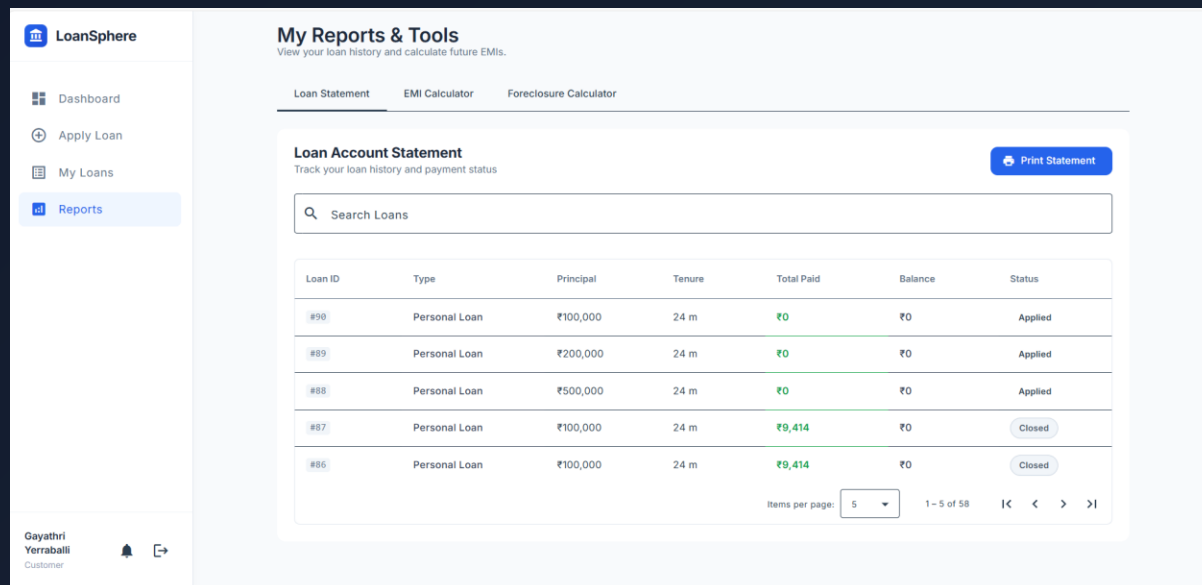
LoanSphere

Dashboard
Apply Loan
My Loans
Reports

Gayathri Yerraballi
Customer

My Reports & Tools
View your loan history and calculate future EMIs.

Loan Statement | EMI Calculator | Foreclosure Calculator

Loan Account Statement
Track your loan history and payment status

Print Statement

Search Loans

| Loan ID | Type | Principal | Tenure | Total Paid | Balance | Status |
|---|---|---|---|---|---|---|
| #90 | Personal Loan | ₹100,000 | 24 m | ₹0 | ₹0 | Applied |
| #89 | Personal Loan | ₹200,000 | 24 m | ₹0 | ₹0 | Applied |
| #88 | Personal Loan | ₹500,000 | 24 m | ₹0 | ₹0 | Applied |
| #87 | Personal Loan | ₹100,000 | 24 m | ₹9,414 | ₹0 | Closed |
| #86 | Personal Loan | ₹100,000 | 24 m | ₹9,414 | ₹0 | Closed |

Items per page: 5
1 – 5 of 58